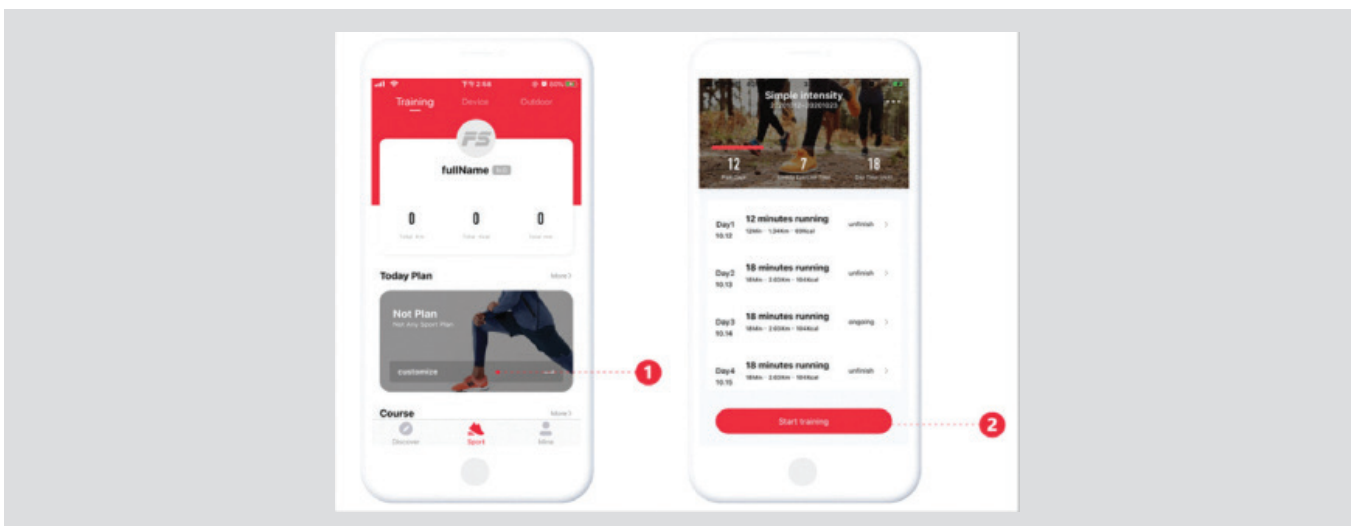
Training Device Outdoor

FS

fullName

0 0 0

Today Plan More >

Not Plan
Not Any Sport Plan

customize

Course More >

Discover Sport Mine

1

Simple intensity

12 7 18

Day1 10.12 12 minutes running unfinish >

Day2 10.13 18 minutes running unfinish >

Day3 10.14 18 minutes running ongoing >

Day4 10.15 18 minutes running unfinish >

Start training

2